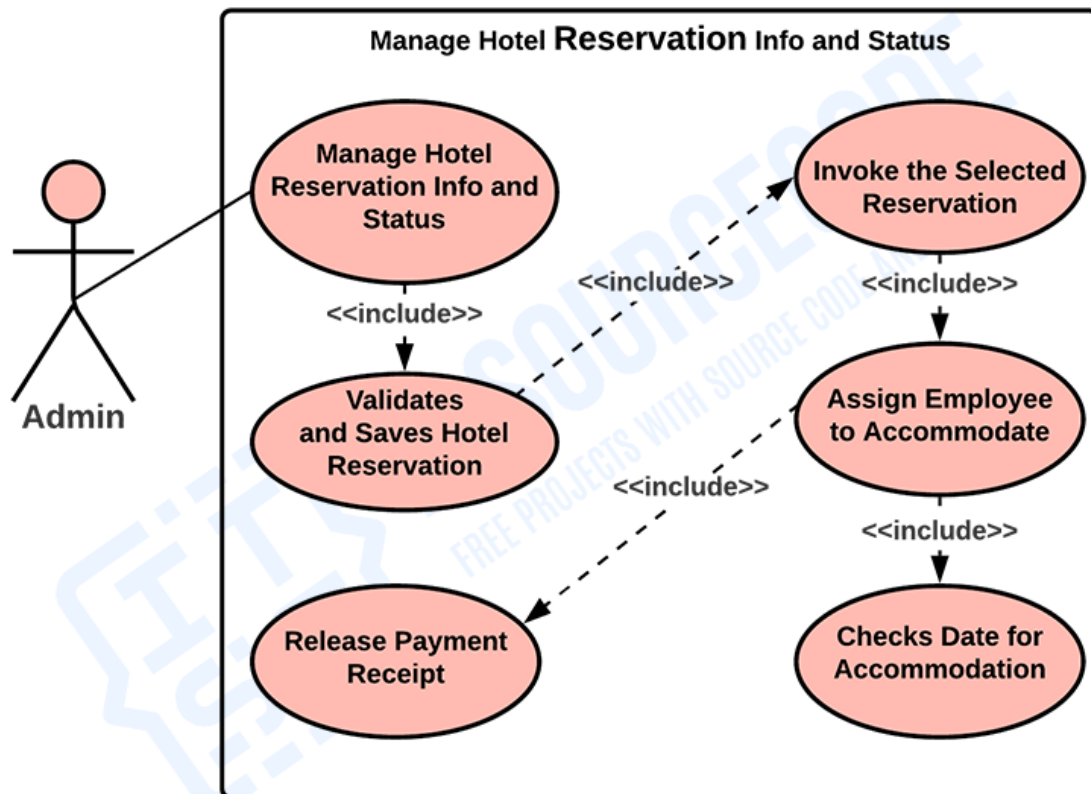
Manage Hotel Reservation Info and Status

Admin

Manage Hotel Reservation Info and Status

<<include>>

Validates and Saves Hotel Reservation

<<include>>

Invoke the Selected Reservation

<<include>>

Assign Employee to Accommodate

<<include>>

<<include>>

Release Payment Receipt

Checks Date for Accommodation

SOURCECODE
FREE PROJECTS WITH SOURCE CODE